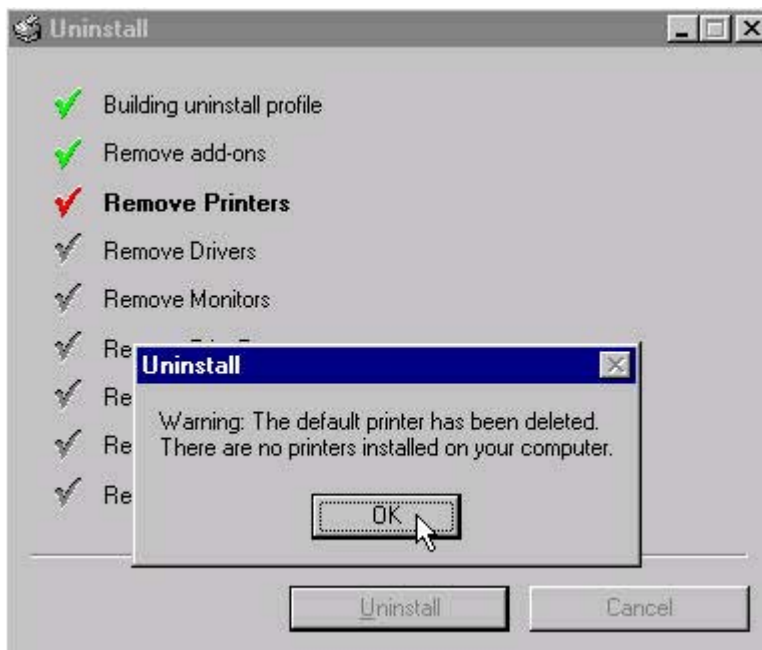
Uninstall

Building uninstall profile

Remove add-ons

**Remove Printers**

Remove Drivers

Remove Monitors

Re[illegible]

Re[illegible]

Re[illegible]

Re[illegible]

Uninstall

Warning: The default printer has been deleted. There are no printers installed on your computer.

OK

Uninstall

Cancel